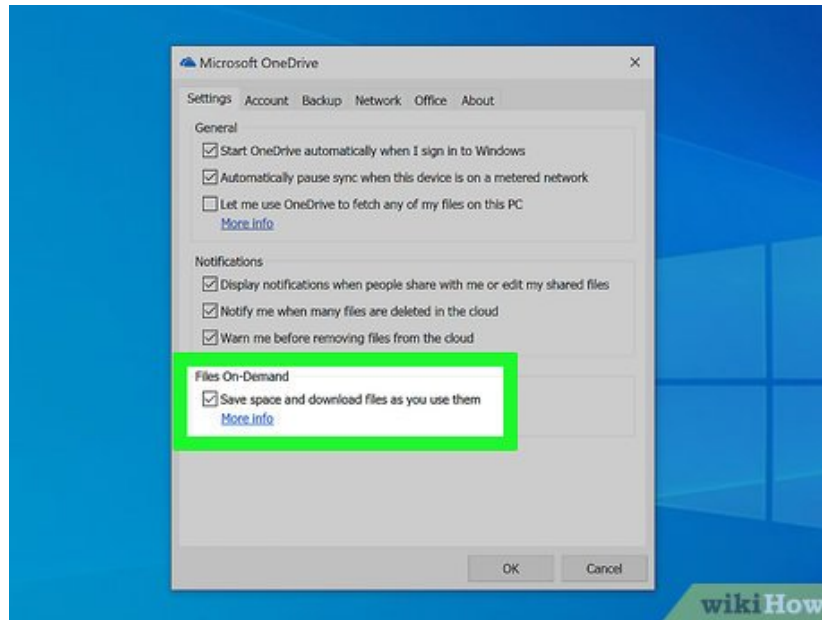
Microsoft OneDrive
×
Settings Account Backup Network Office About

General
Start OneDrive automatically when I sign in to Windows
Automatically pause sync when this device is on a metered network
Let me use OneDrive to fetch any of my files on this PC
More info

Notifications
Display notifications when people share with me or edit my shared files
Notify me when many files are deleted in the cloud
Warn me before removing files from the cloud

Files On-Demand
Save space and download files as you use them
More info

OK
Cancel

wikiHow